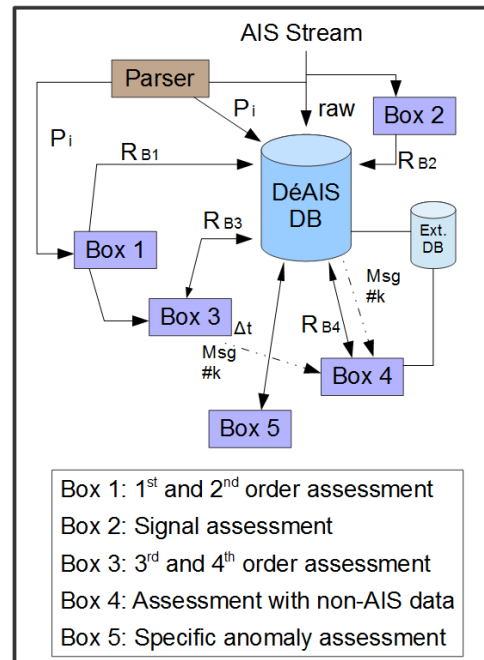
AIS Stream

Parser

$P_i$

raw

Box 2

$P_i$

$R_{B1}$

$R_{B2}$

DéAIS DB

$R_{B3}$

Ext. DB

Box 1

Msg #k

Box 3

$\Delta t$

$R_{B4}$

Msg #k

Box 4

Box 5

Box 1: 1$^{st}$ and 2$^{nd}$ order assessment
Box 2: Signal assessment
Box 3: 3$^{rd}$ and 4$^{th}$ order assessment
Box 4: Assessment with non-AIS data
Box 5: Specific anomaly assessment